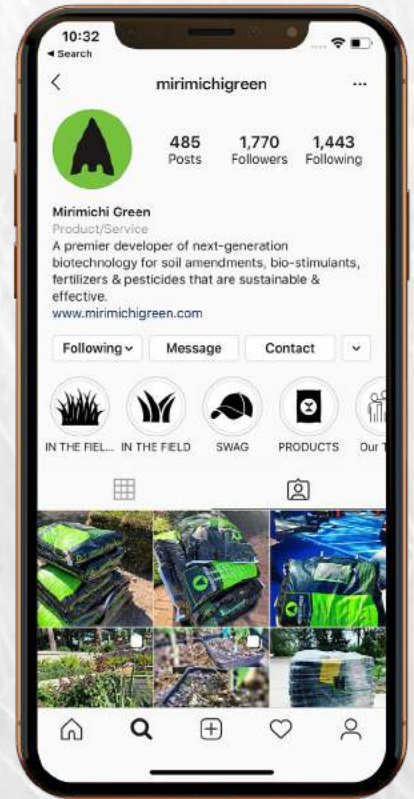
10:32
◂ Search

mirimichigreen

485
Posts

1,770
Followers

1,443
Following

Mirimichi Green
Product/Service
A premier developer of next-generation biotechnology for soil amendments, bio-stimulants, fertilizers & pesticides that are sustainable & effective.
www.mirimichigreen.com

Following
Message
Contact

IN THE FIEL...
IN THE FIELD
SWAG
PRODUCTS
Our T